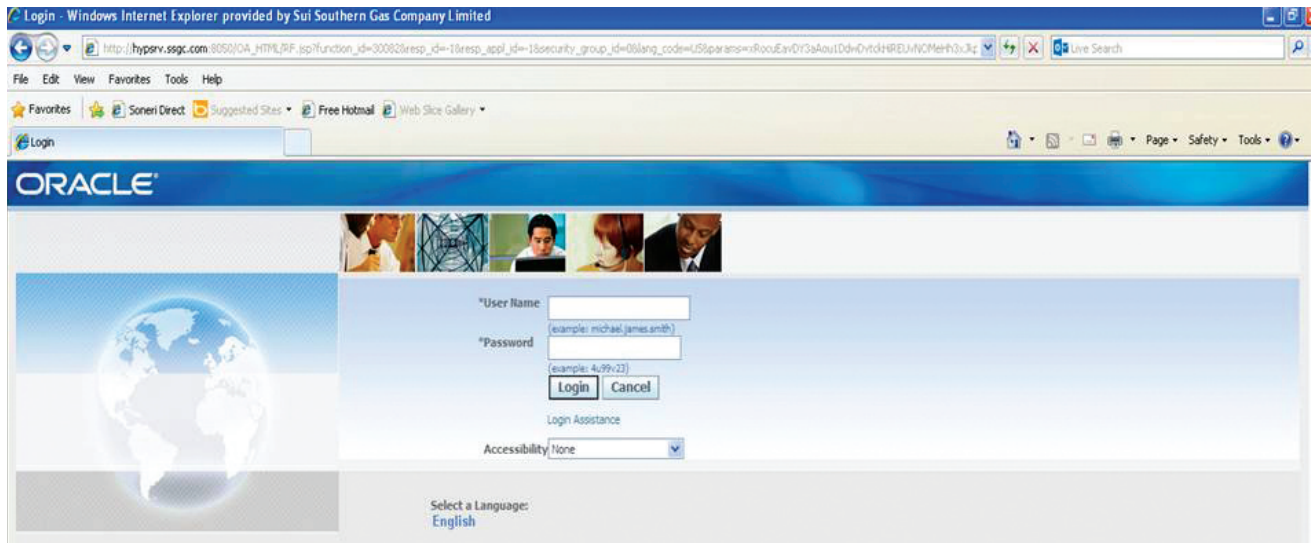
Login - Windows Internet Explorer provided by Sui Southern Gas Company Limited

http://hypsrv.ssgc.com:8050/OA_HTML/RF.jsp?function_id=30082&resp_id=-1&resp_appl_id=-1&security_group_id=0&lang_code=US&params=xRocuEavDY3aAou1DdwDvtckHREUvNOMeHh3xJkz

Live Search

File Edit View Favorites Tools Help

Favorites Soneri Direct Suggested Sites Free Hotmail Web Slice Gallery

Login

Page Safety Tools

ORACLE

*User Name

(example: michael.james.smith)

*Password

(example: 4u99v23)

Login Cancel

Login Assistance

Accessibility None

Select a Language:
English